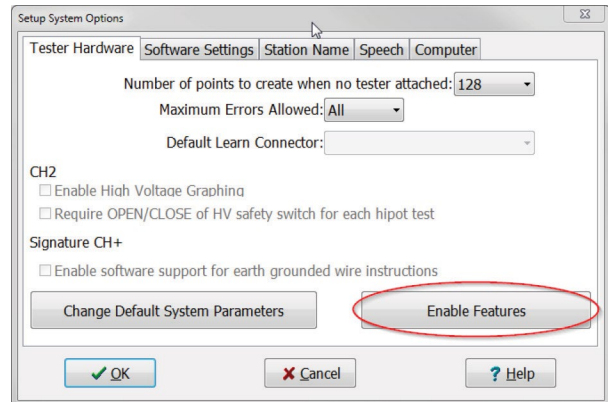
Setup System Options

Tester Hardware | Software Settings | Station Name | Speech | Computer

Number of points to create when no tester attached: 128

Maximum Errors Allowed: All

Default Learn Connector:

CH2

Enable High Voltage Graphing

Require OPEN/CLOSE of HV safety switch for each hipot test

Signature CH+

Enable software support for earth grounded wire instructions

Change Default System Parameters

Enable Features

OK

Cancel

Help